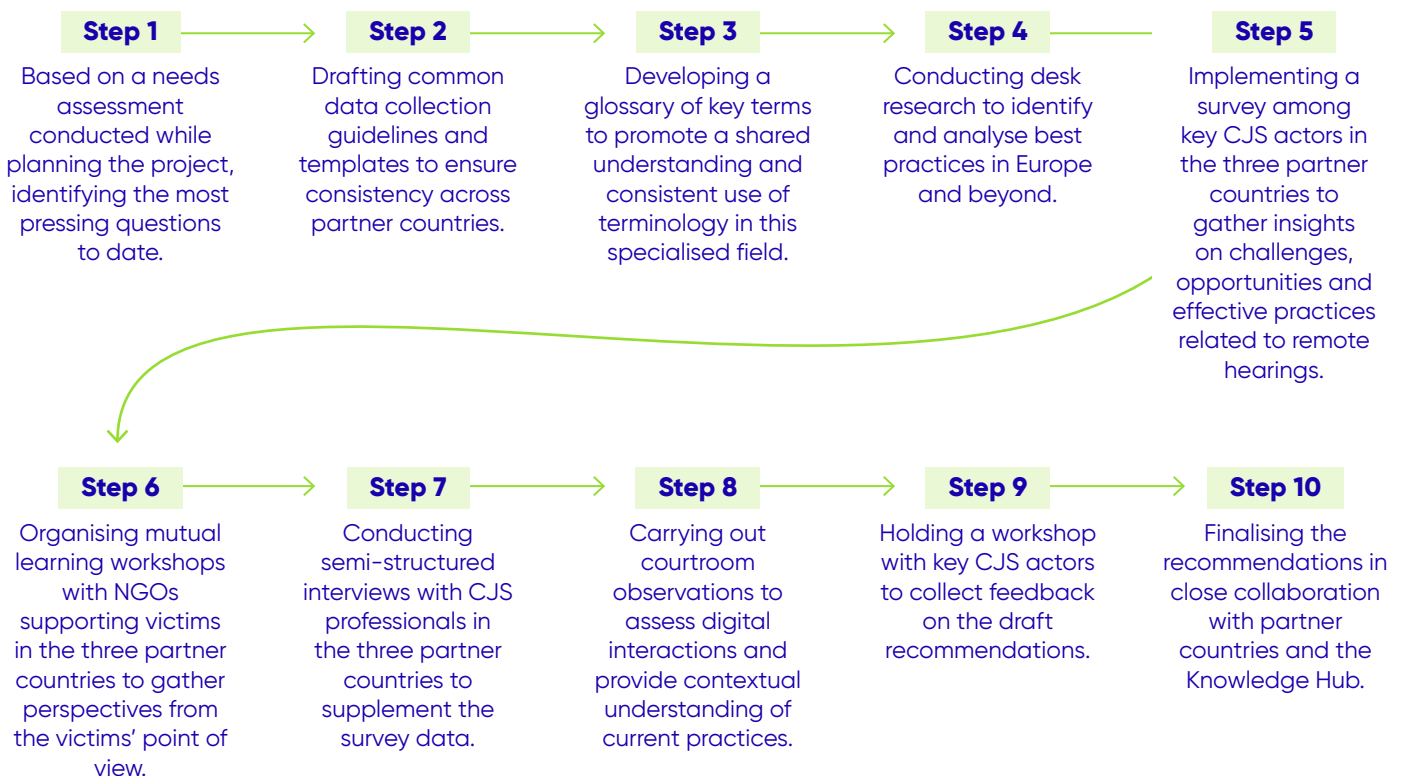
Step 1

Based on a needs assessment conducted while planning the project, identifying the most pressing questions to date.

Step 2

Drafting common data collection guidelines and templates to ensure consistency across partner countries.

Step 3

Developing a glossary of key terms to promote a shared understanding and consistent use of terminology in this specialised field.

Step 4

Conducting desk research to identify and analyse best practices in Europe and beyond.

Step 5

Implementing a survey among key CJS actors in the three partner countries to gather insights on challenges, opportunities and effective practices related to remote hearings.

Step 6

Organising mutual learning workshops with NGOs supporting victims in the three partner countries to gather perspectives from the victims' point of view.

Step 7

Conducting semi-structured interviews with CJS professionals in the three partner countries to supplement the survey data.

Step 8

Carrying out courtroom observations to assess digital interactions and provide contextual understanding of current practices.

Step 9

Holding a workshop with key CJS actors to collect feedback on the draft recommendations.

Step 10

Finalising the recommendations in close collaboration with partner countries and the Knowledge Hub.